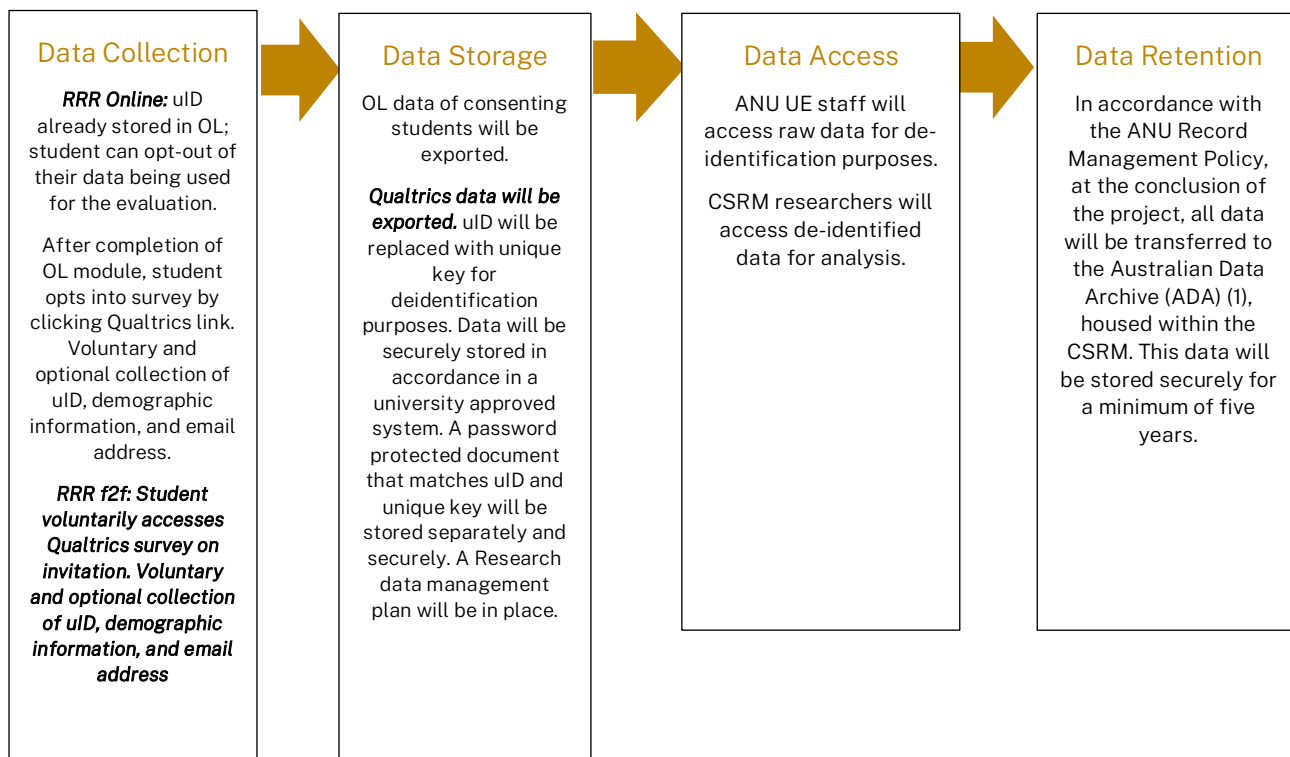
Data Collection

RRR Online: uID already stored in OL; student can opt-out of their data being used for the evaluation.

After completion of OL module, student opts into survey by clicking Qualtrics link. Voluntary and optional collection of uID, demographic information, and email address.

RRR f2f: Student voluntarily accesses Qualtrics survey on invitation. Voluntary and optional collection of uID, demographic information, and email address

Data Storage

OL data of consenting students will be exported.

Qualtrics data will be exported. uID will be replaced with unique key for deidentification purposes. Data will be securely stored in accordance in a university approved system. A password protected document that matches uID and unique key will be stored separately and securely. A Research data management plan will be in place.

Data Access

ANU UE staff will access raw data for deidentification purposes.

CSRM researchers will access de-identified data for analysis.

Data Retention

In accordance with the ANU Record Management Policy, at the conclusion of the project, all data will be transferred to the Australian Data Archive (ADA) (1), housed within the CSRM. This data will be stored securely for a minimum of five years.